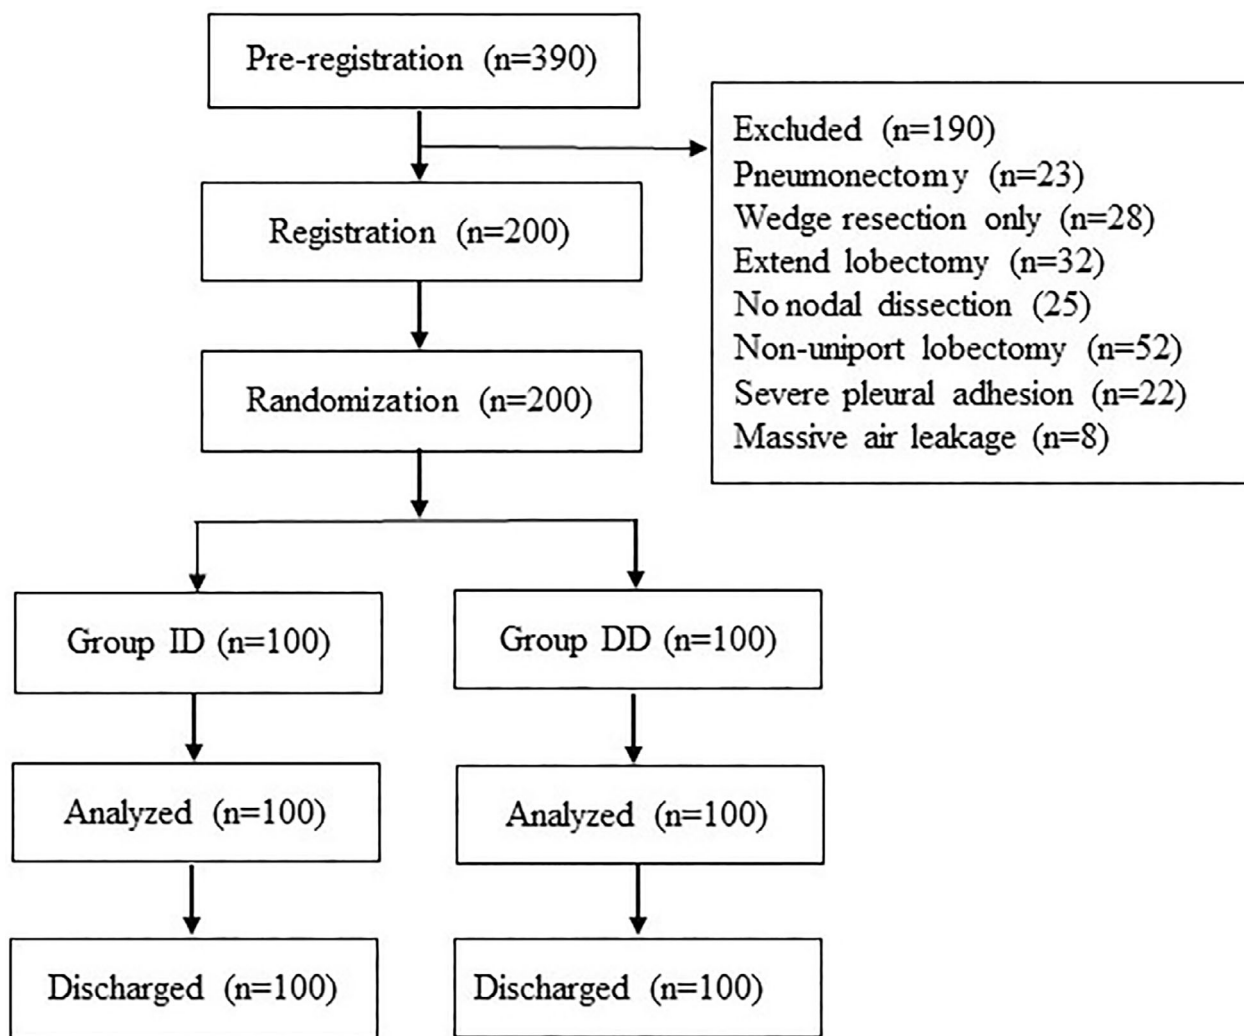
Pre-registration (n=390)

Excluded (n=190)
Pneumonectomy (n=23)
Wedge resection only (n=28)
Extend lobectomy (n=32)
No nodal dissection (25)
Non-uniport lobectomy (n=52)
Severe pleural adhesion (n=22)
Massive air leakage (n=8)

Registration (n=200)

Randomization (n=200)

Group ID (n=100)

Group DD (n=100)

Analyzed (n=100)

Analyzed (n=100)

Discharged (n=100)

Discharged (n=100)